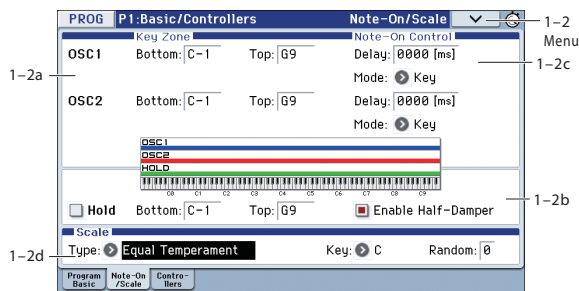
PROG P1:Basic/Controllers Note-On/Scale

1–2 Menu

Key Zone

Note-On Control

OSC1 Bottom: C-1 Top: G9 Delay: 0000 [ms]

Mode: Key

OSC2 Bottom: C-1 Top: G9 Delay: 0000 [ms]

Mode: Key

1–2a

1–2c

OSC1
OSC2
HOLD

C-1 C0 C1 C2 C3 C4 C5 C6 C7 C8 C9

1–2b

Hold Bottom: C-1 Top: G9 Enable Half-Damper

Scale

1–2d

Type: Equal Temperament Key: C Random: 0

Program Basic | Note-On /Scale | Controllers